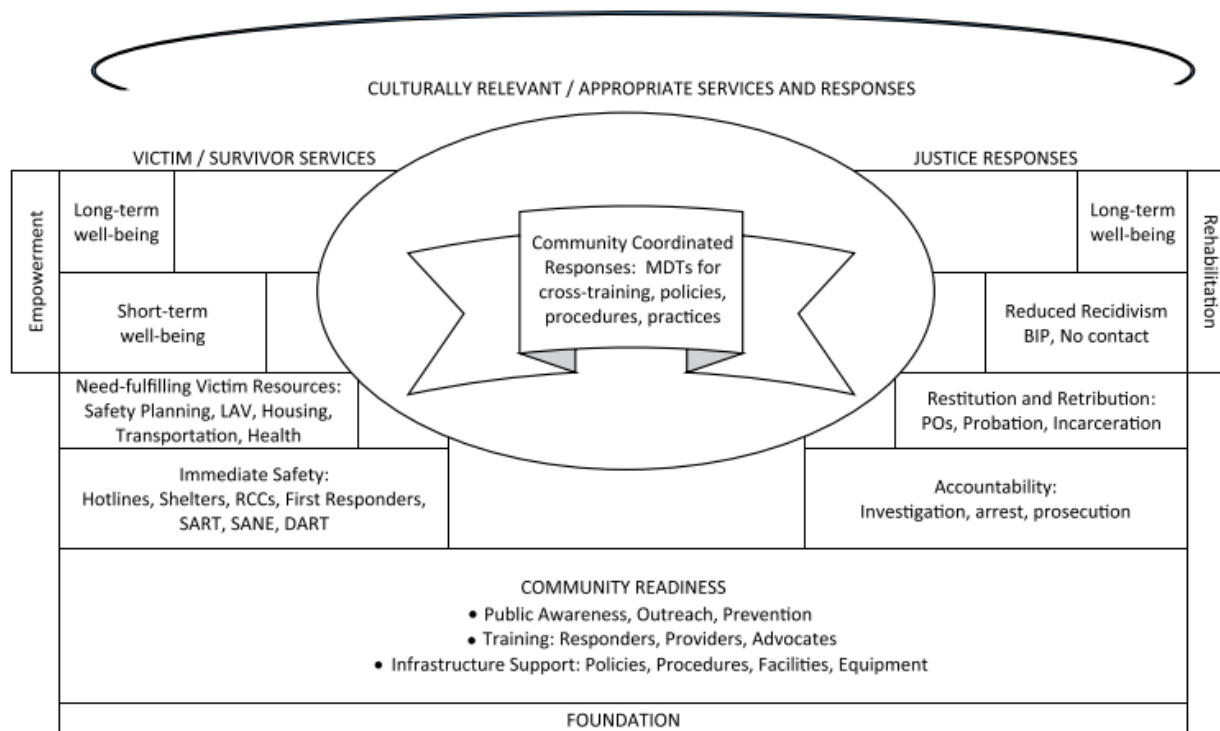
CULTURALLY RELEVANT / APPROPRIATE SERVICES AND RESPONSES

VICTIM / SURVIVOR SERVICES

Empowerment

Long-term well-being

Short-term well-being

Need-fulfilling Victim Resources: Safety Planning, LAV, Housing, Transportation, Health

Immediate Safety: Hotlines, Shelters, RCCs, First Responders, SART, SANE, DART

Community Coordinated Responses: MDTs for cross-training, policies, procedures, practices

JUSTICE RESPONSES

Long-term well-being

Rehabilitation

Reduced Recidivism BIP, No contact

Restitution and Retribution: POs, Probation, Incarceration

Accountability: Investigation, arrest, prosecution

COMMUNITY READINESS
• Public Awareness, Outreach, Prevention
• Training: Responders, Providers, Advocates
• Infrastructure Support: Policies, Procedures, Facilities, Equipment

FOUNDATION